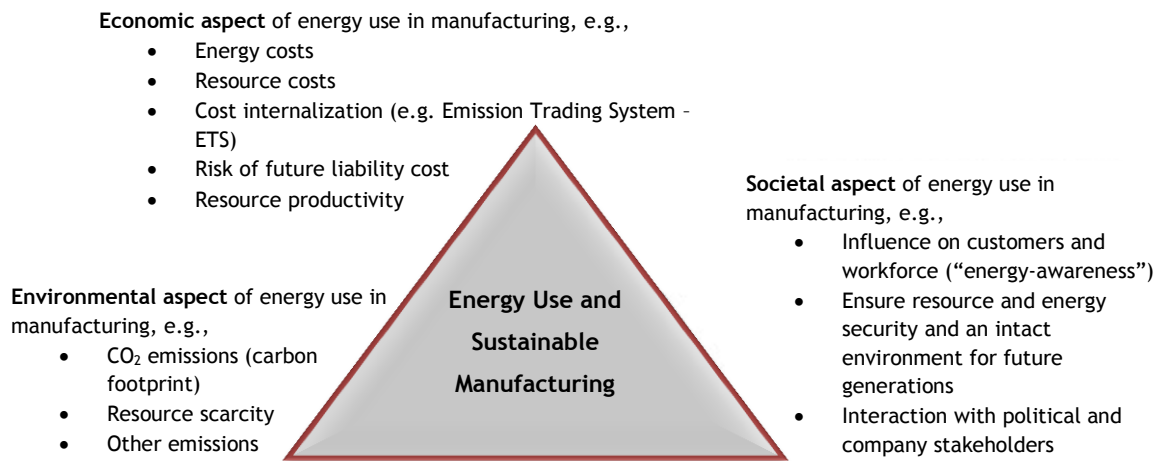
**Economic aspect** of energy use in manufacturing, e.g.,

- Energy costs
- Resource costs
- Cost internalization (e.g. Emission Trading System – ETS)
- Risk of future liability cost
- Resource productivity

**Societal aspect** of energy use in manufacturing, e.g.,

- Influence on customers and workforce ("energy-awareness")
- Ensure resource and energy security and an intact environment for future generations
- Interaction with political and company stakeholders

**Energy Use and Sustainable Manufacturing**

**Environmental aspect** of energy use in manufacturing, e.g.,

- $CO_2$ emissions (carbon footprint)
- Resource scarcity
- Other emissions